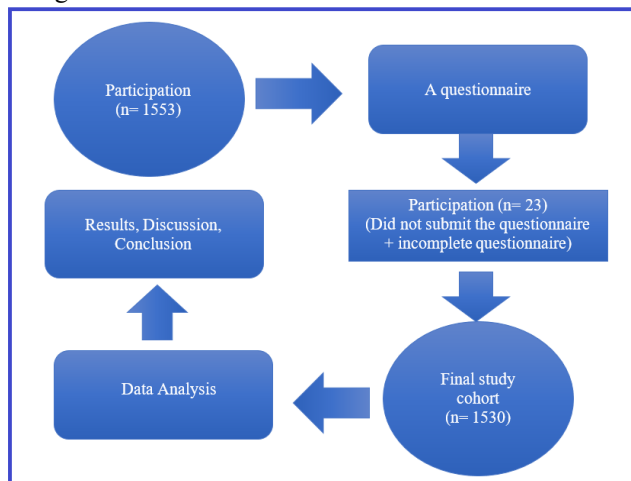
Participation
(n= 1553)

A questionnaire

Participation (n= 23)
(Did not submit the questionnaire + incomplete questionnaire)

Final study cohort
(n= 1530)

Data Analysis

Results, Discussion, Conclusion